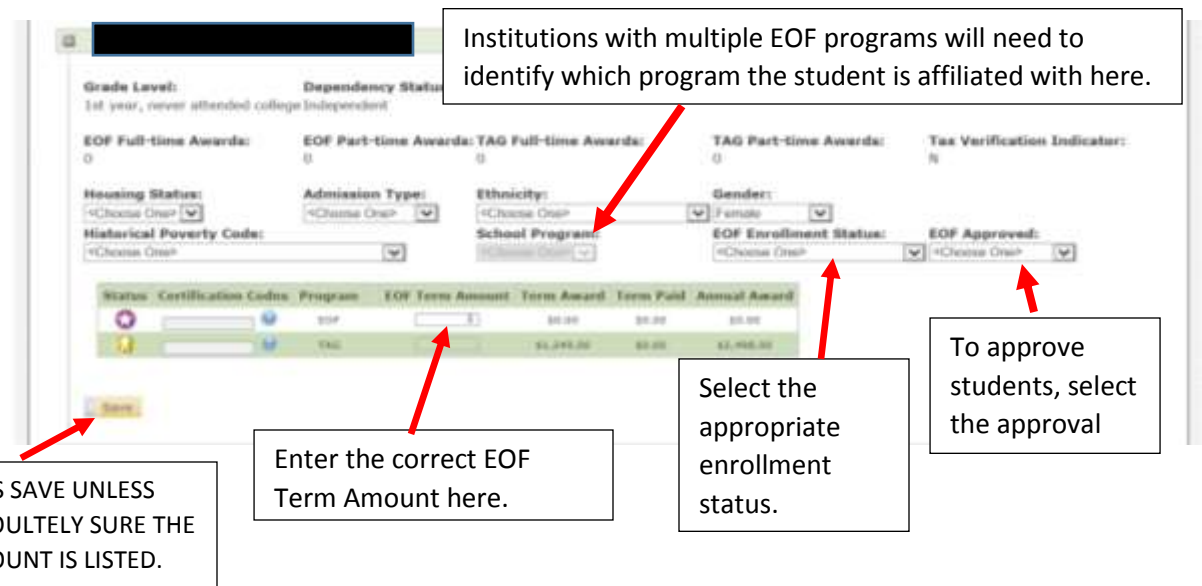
Institutions with multiple EOF programs will need to identify which program the student is affiliated with here.

Grade Level:
1st year, never attended college

Dependency Status
Independent

EOF Full-time Awards:
0

EOF Part-time Awards:
0

TAG Full-time Awards:
0

TAG Part-time Awards:
0

Tax Verification Indicator:
N

Housing Status:
<Choose One>

Admission Type:
<Choose One>

Ethnicity:
<Choose One>

Gender:
Female

Historical Poverty Code:
<Choose One>

School Program:
<Choose One>

EOF Enrollment Status:
<Choose One>

EOF Approved:
<Choose One>

| Status | Certification Codes | Program | EOF Term Amount | Term Award | Term Paid | Annual Award |
|---|---|---|---|---|---|---|
| | | EOF | | \$0.00 | \$0.00 | \$0.00 |
| | | TAG | | \$1,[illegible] | \$0.00 | \$2,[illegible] |

Save

To approve students, select the approval

Select the appropriate enrollment status.

Enter the correct EOF Term Amount here.

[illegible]S SAVE UNLESS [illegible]OULTELY SURE THE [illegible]OUNT IS LISTED.